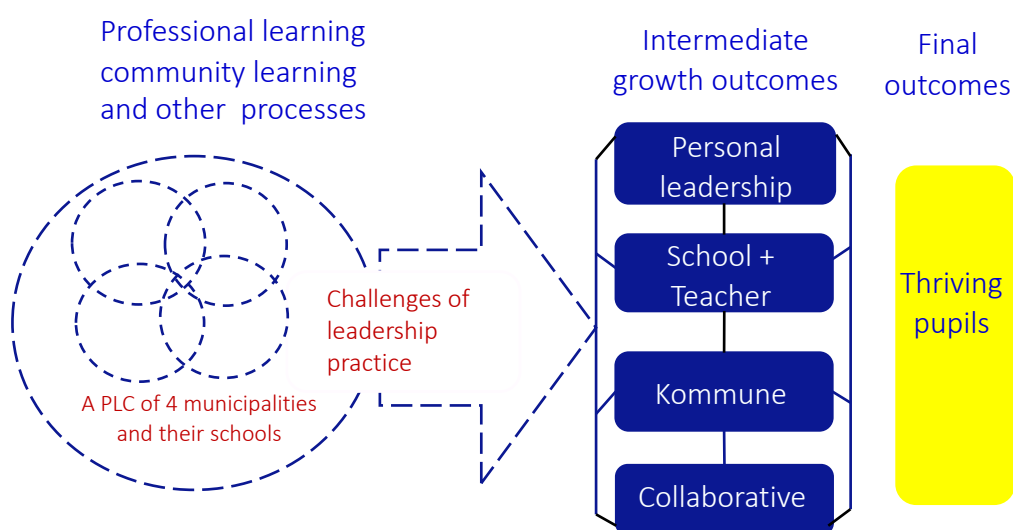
Professional learning community learning and other processes

A PLC of 4 municipalities and their schools

Challenges of leadership practice

Intermediate growth outcomes

Personal leadership

School + Teacher

Kommune

Collaborative

Final outcomes

Thriving pupils